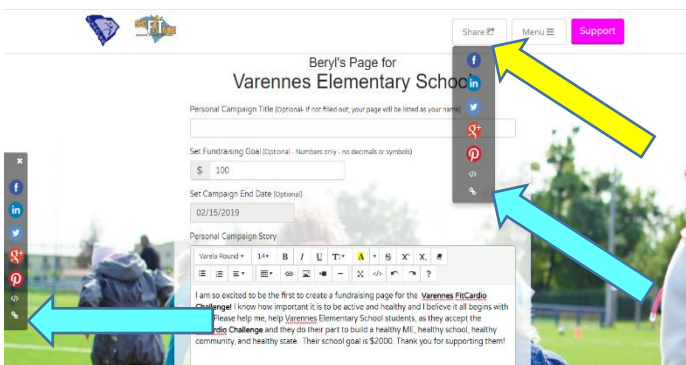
Share

Menu

Support

Beryl's Page for

Varennes Elementary School

Personal Campaign Title (Optional- If not filled out, your page will be listed as your name)

Set Fundraising Goal (Optional - Numbers only - no decimals or symbols)

$ 100

Set Campaign End Date (Optional)

02/15/2019

Personal Campaign Story

Varela Round 14 B I U A S $x^2$ $x_2$

?

I am so excited to be the first to create a fundraising page for the Varennes FitCardio Challenge! I know how important it is to be active and healthy and I believe it all begins with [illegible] Please help me, help Varennes Elementary School students, as they accept the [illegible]rdio Challenge and they do their part to build a healthy ME, healthy school, healthy community, and healthy state. Their school goal is $2000. Thank you for supporting them!